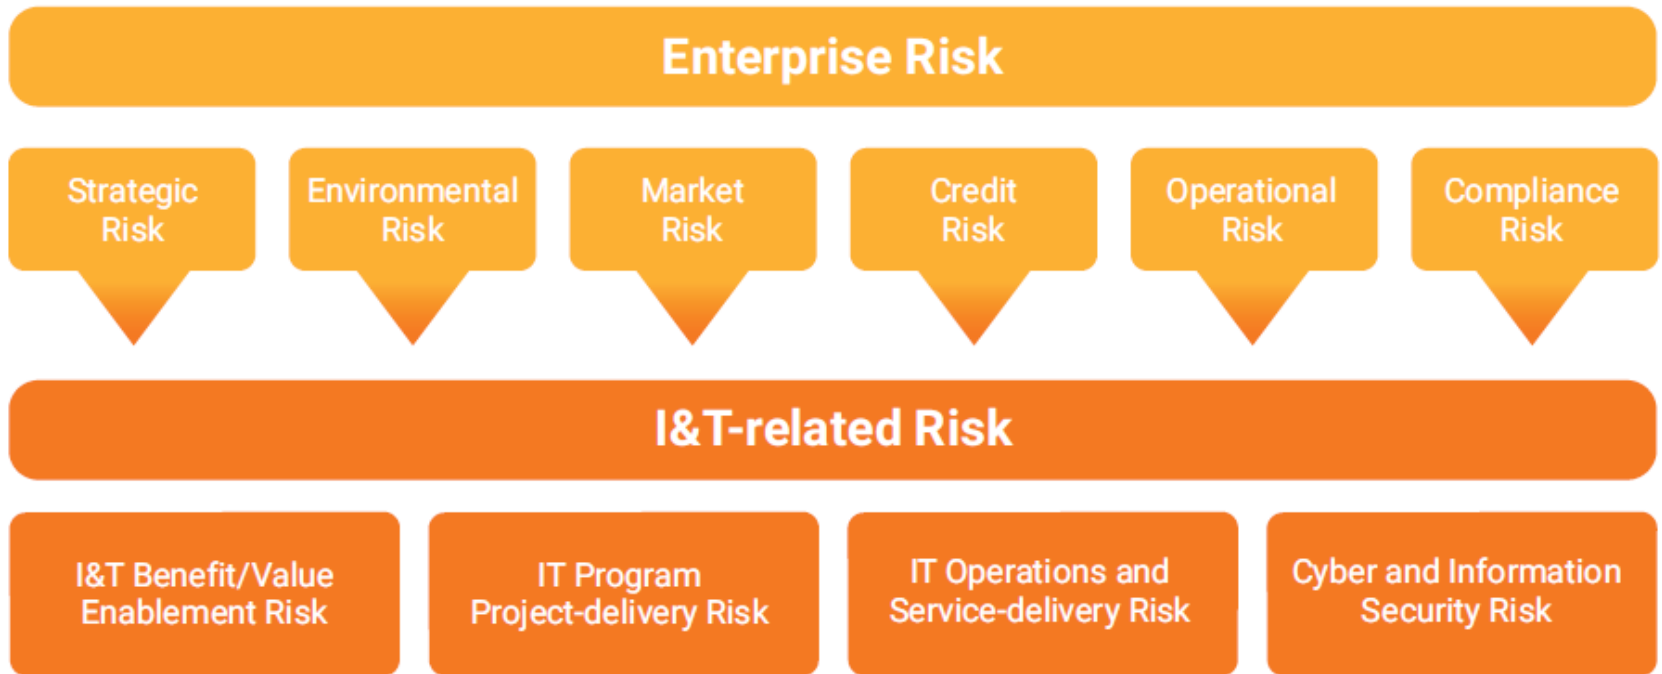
Enterprise Risk

Strategic Risk

Environmental Risk

Market Risk

Credit Risk

Operational Risk

Compliance Risk

I&T-related Risk

I&T Benefit/Value Enablement Risk

IT Program Project-delivery Risk

IT Operations and Service-delivery Risk

Cyber and Information Security Risk